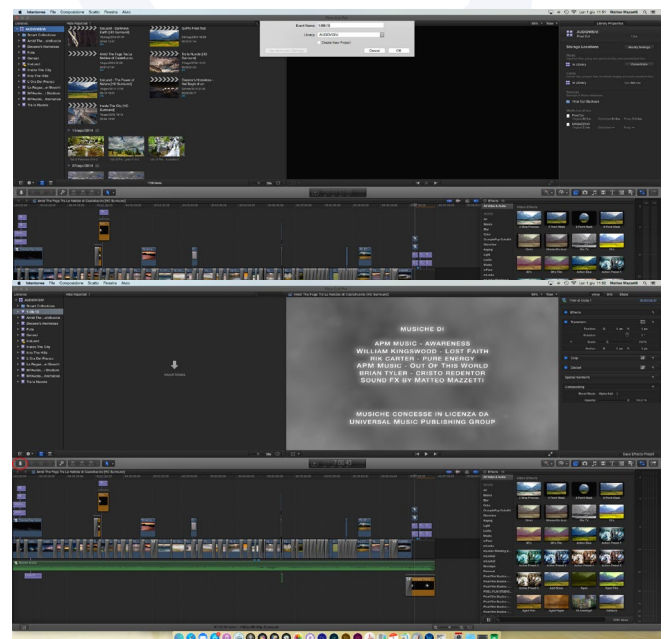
Interforma File Composizione Scatto Finestra Aiuto

Event Name: UMU15

Library: AUDIOVIDEO

Create New Project

Cancel OK

Library Properties

AUDIOVIDEO

Storage Locations

In Library

MUSICHE DI

APM MUSIC - AWARENESS
WILLIAM KINGSWOOD - LOST FAITH
RIK CARTER - PURE ENERGY
APM MUSIC - OUT OF THIS WORLD
BRIAN TYLER - CRISTO REDENTOR
SOUND FX BY MATTEO MAZZETTI

MUSICHE CONCESSE IN LICENZA DA
UNIVERSAL MUSIC PUBLISHING GROUP

Effects

Video Effects